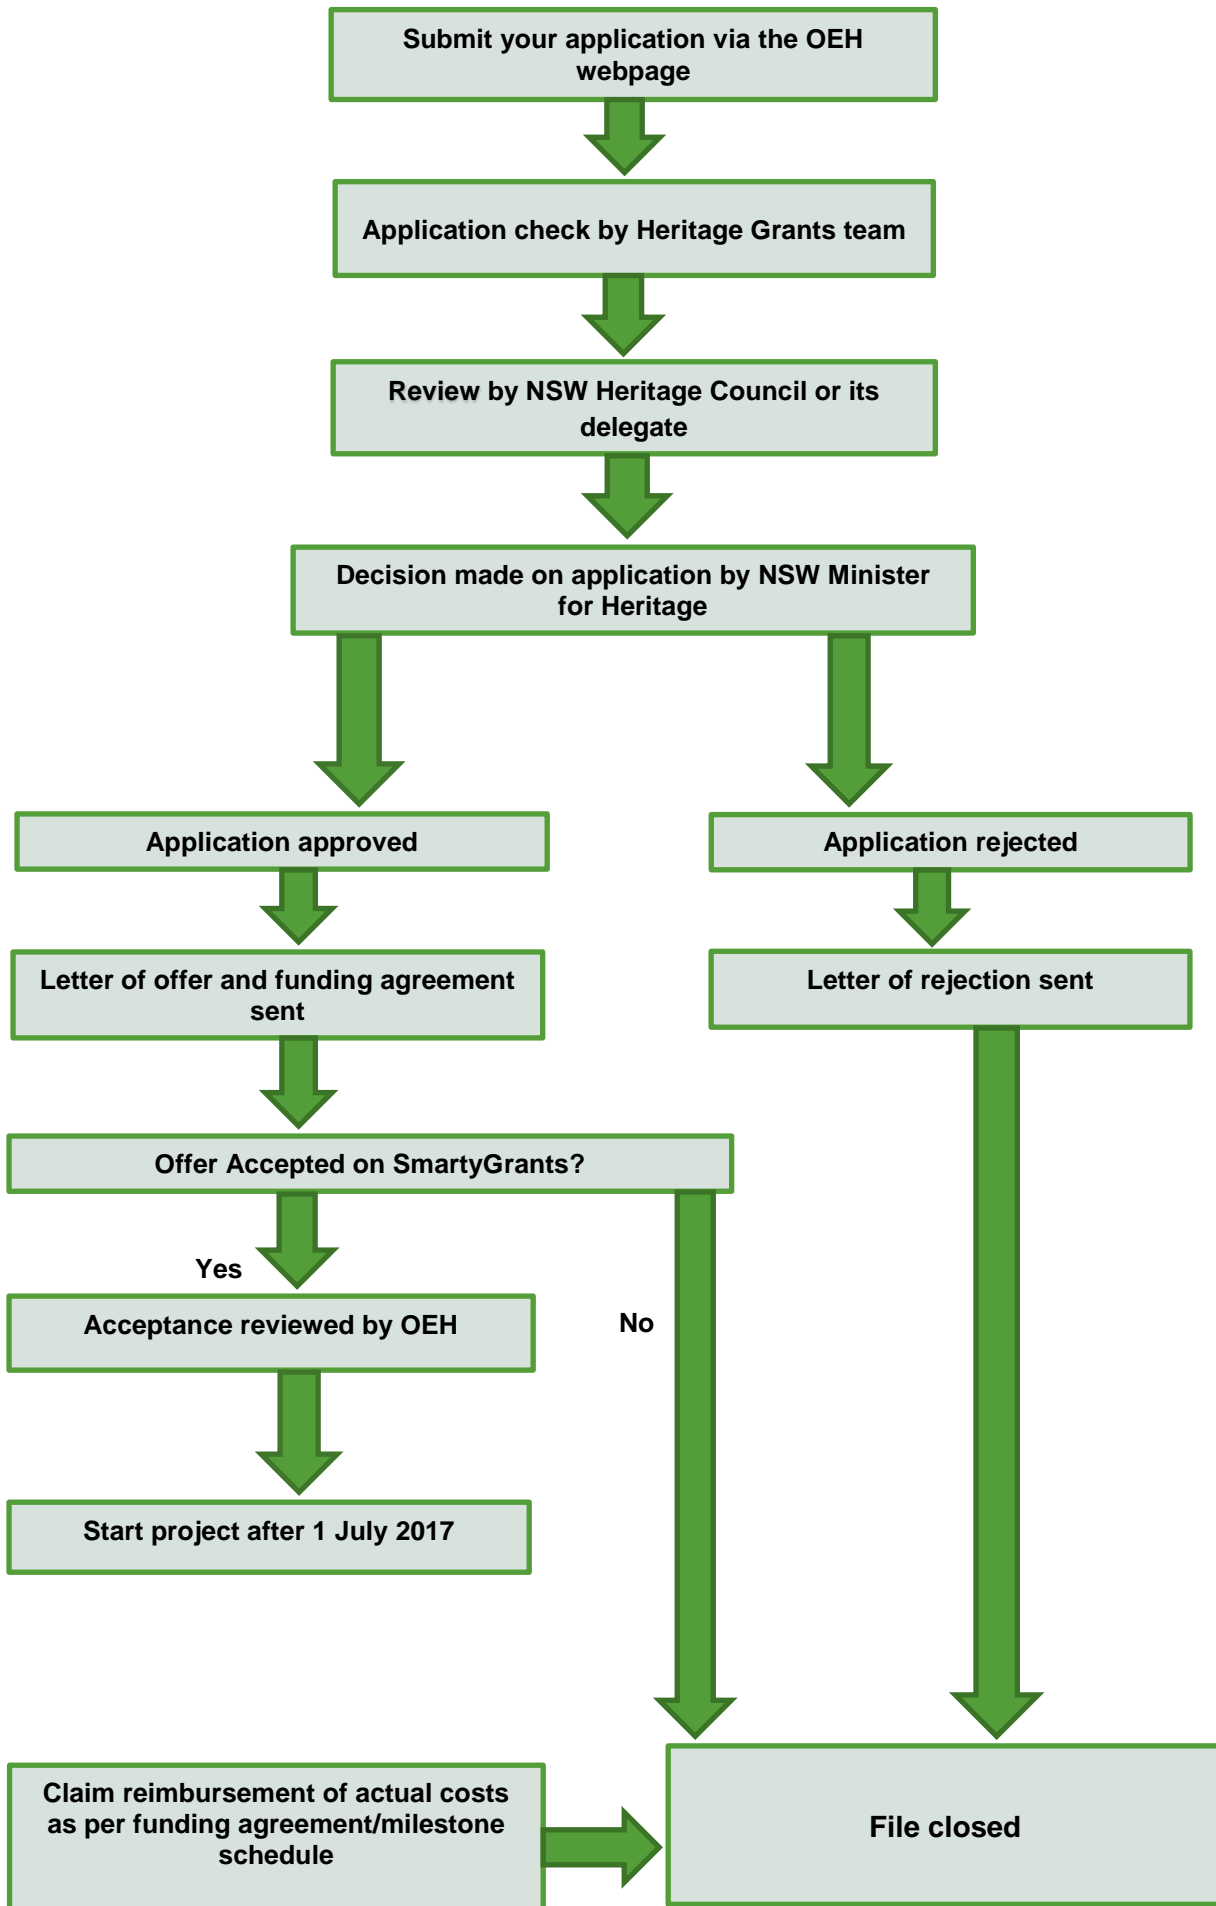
Submit your application via the OEH webpage

Application check by Heritage Grants team

Review by NSW Heritage Council or its delegate

Decision made on application by NSW Minister for Heritage

Application approved

Application rejected

Letter of offer and funding agreement sent

Letter of rejection sent

Offer Accepted on SmartyGrants?

Yes

Acceptance reviewed by OEH

No

Start project after 1 July 2017

Claim reimbursement of actual costs as per funding agreement/milestone schedule

File closed